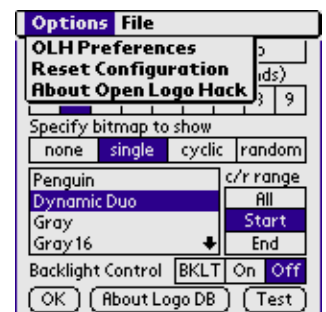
Options File
OLH Preferences
Reset Configuration
About Open Logo Hack
p
nds)
3 9
Specify bitmap to show
none single cyclic random
Penguin
Dynamic Duo
Gray
Gray 16
c/r range
All
Start
End
Backlight Control BKLT On Off
OK About Logo DB Test